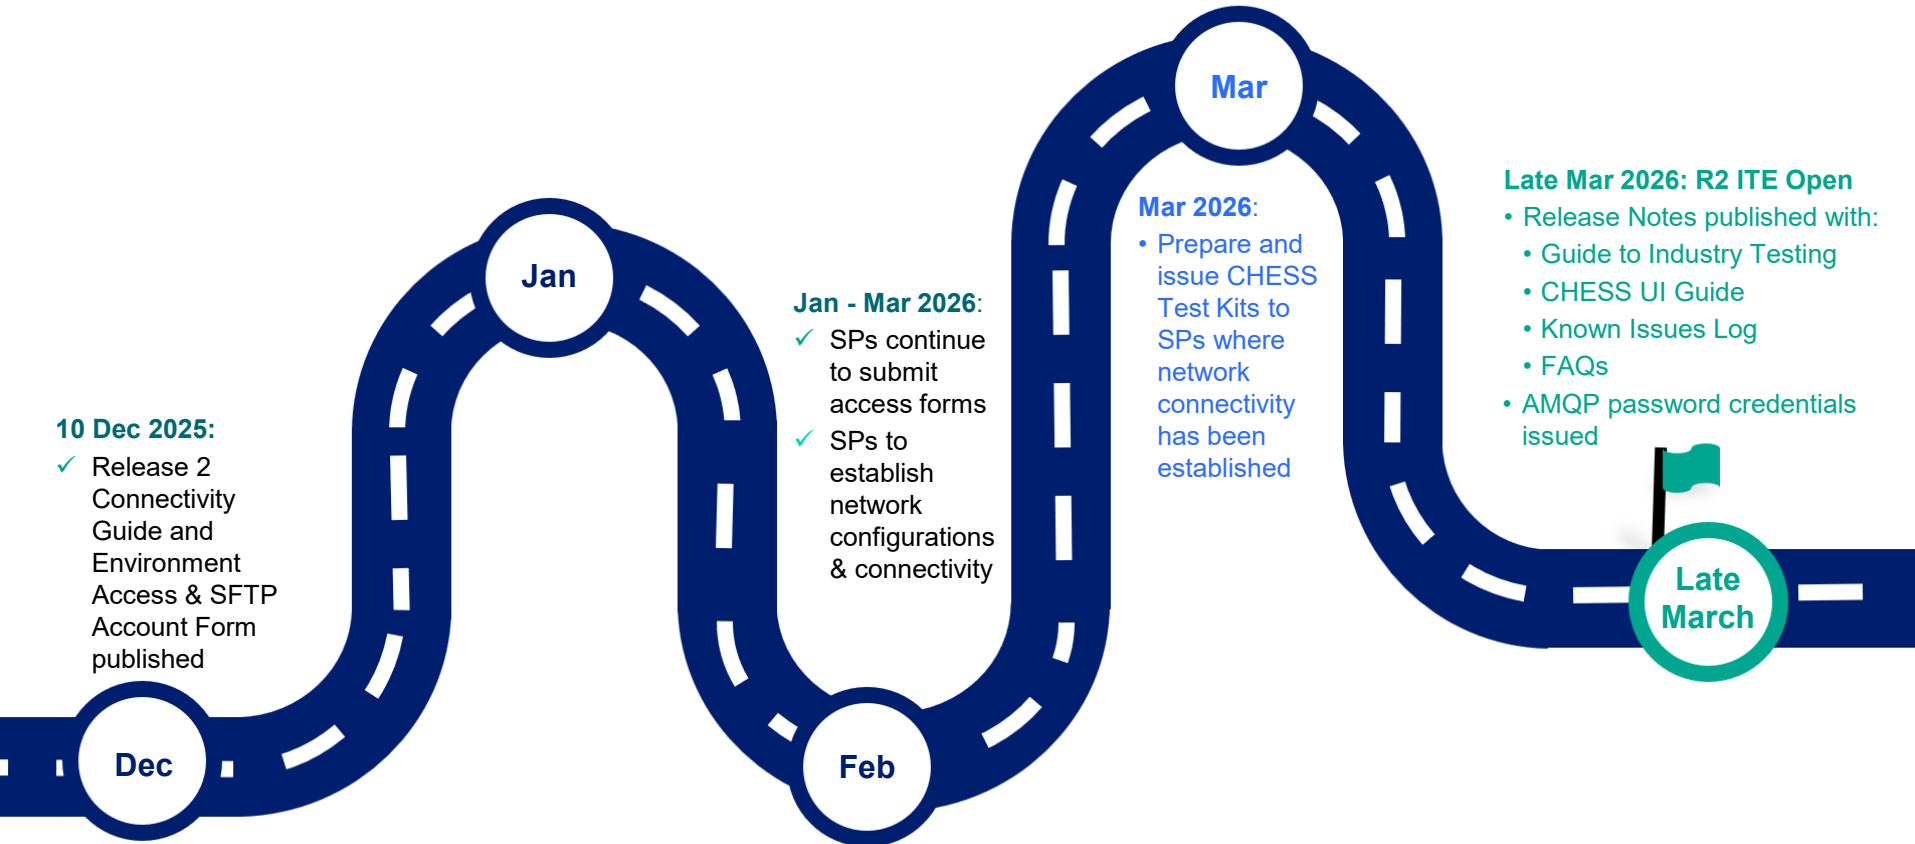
Mar

Jan

Late Mar 2026: R2 ITE Open
• Release Notes published with:
• Guide to Industry Testing
• CHESS UI Guide
• Known Issues Log
• FAQs
• AMQP password credentials issued

Mar 2026:
• Prepare and issue CHESS Test Kits to SPs where network connectivity has been established

Jan - Mar 2026:
✓ SPs continue to submit access forms
✓ SPs to establish network configurations & connectivity

10 Dec 2025:
✓ Release 2 Connectivity Guide and Environment Access & SFTP Account Form published

Late March

Dec

Feb